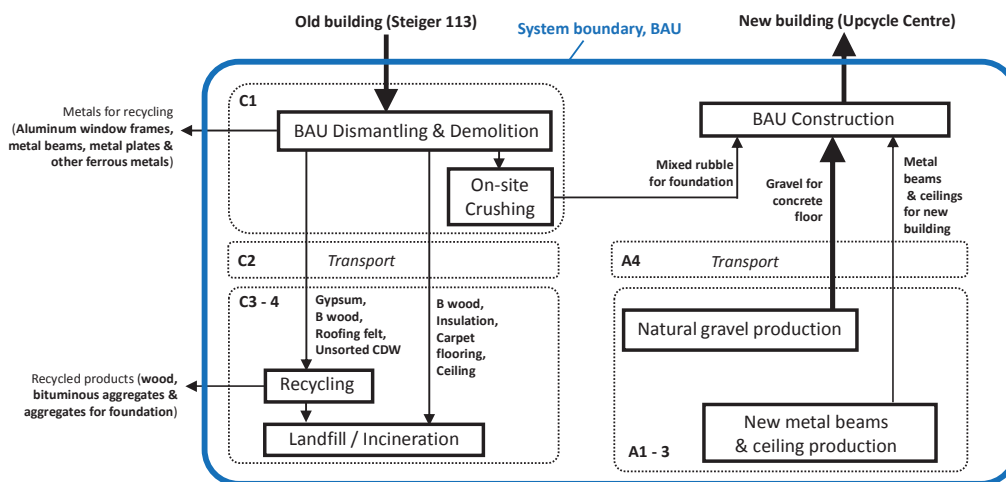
Old building (Steiger 113)

System boundary, BAU

New building (Upcycle Centre)

C1

BAU Dismantling & Demolition

Metals for recycling (Aluminum window frames, metal beams, metal plates & other ferrous metals)

On-site Crushing

Mixed rubble for foundation

BAU Construction

Gravel for concrete floor

Metal beams & ceilings for new building

C2 Transport

A4 Transport

C3 - 4

Gypsum, B wood, Roofing felt, Unsorted CDW

B wood, Insulation, Carpet flooring, Ceiling

Recycling

Recycled products (wood, bituminous aggregates & aggregates for foundation)

Landfill / Incineration

Natural gravel production

New metal beams & ceiling production

A1 - 3